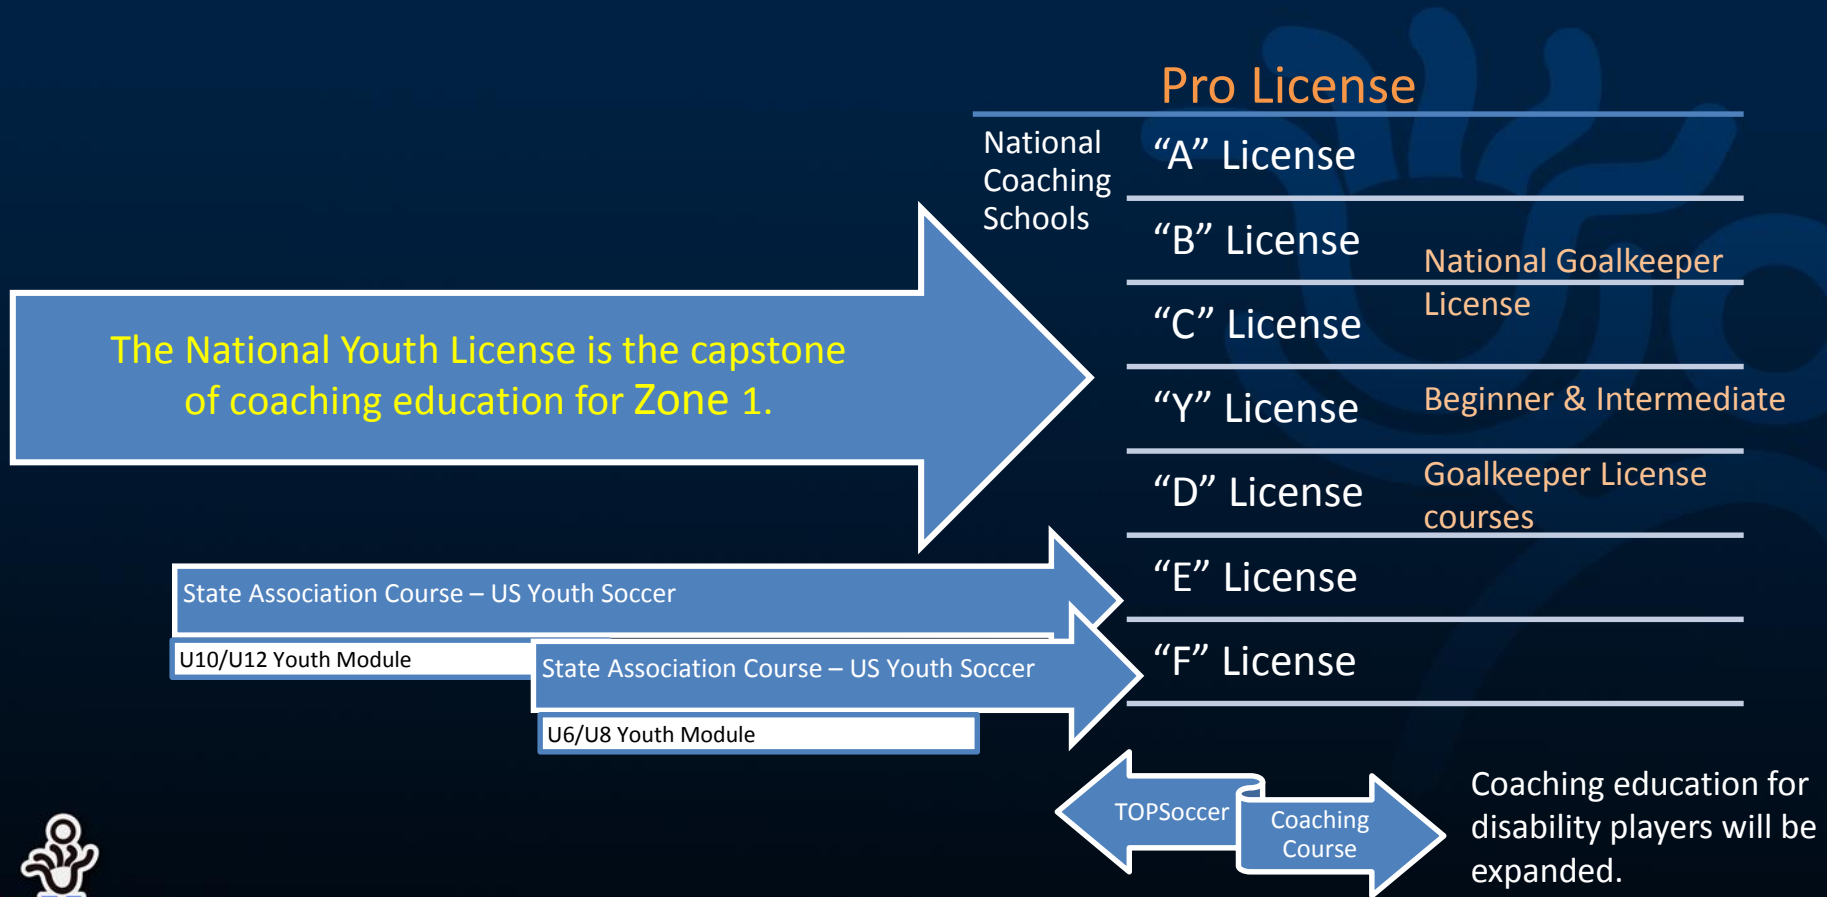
Pro License

National Coaching Schools

“A” License

“B” License

“C” License

“Y” License

“D” License

“E” License

“F” License

National Goalkeeper License

Beginner & Intermediate

Goalkeeper License courses

The National Youth License is the capstone of coaching education for Zone 1.

State Association Course – US Youth Soccer

U10/U12 Youth Module

State Association Course – US Youth Soccer

U6/U8 Youth Module

TOPSoccer

Coaching Course

Coaching education for disability players will be expanded.